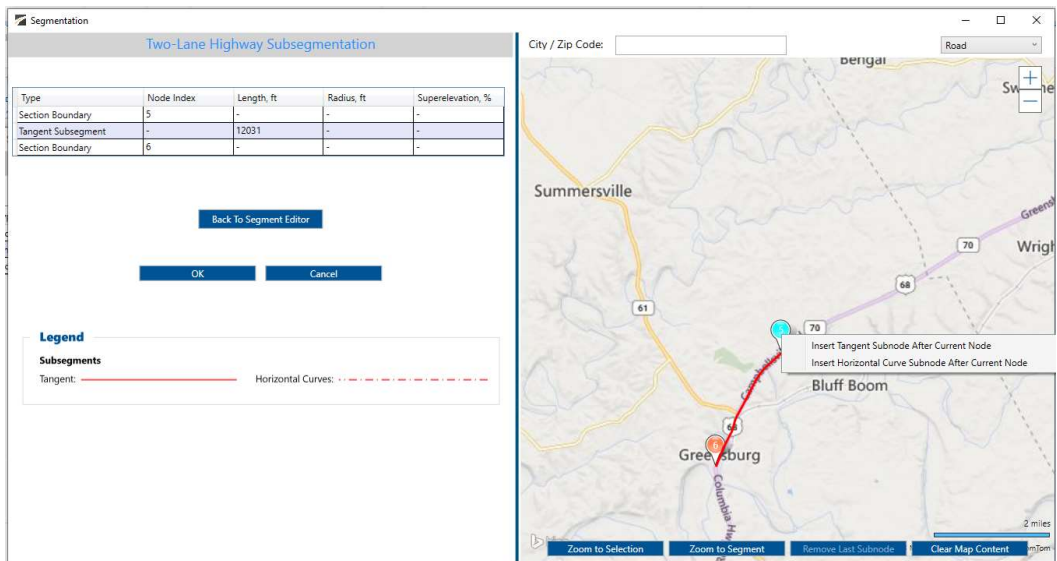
Segmentation

Two-Lane Highway Subsegmentation

| Type | Node Index | Length, ft | Radius, ft | Superelevation, % |
|---|---|---|---|---|
| Section Boundary | 5 | - | - | - |
| Tangent Subsegment | - | 12031 | - | - |
| Section Boundary | 6 | - | - | - |

Back To Segment Editor

OK

Cancel

Legend

Subsegments

Tangent:

Horizontal Curves:

City / Zip Code:

Road

Bengal

Sw

Summersville

Greens

70

Wrigh

68

61

70

Insert Tangent Subnode After Current Node

Insert Horizontal Curve Subnode After Current Node

Bluff Boom

68

Gree sburg

Columbia Hw

2 miles

Zoom to Selection

Zoom to Segment

Remove Last Subnode

Clear Map Content